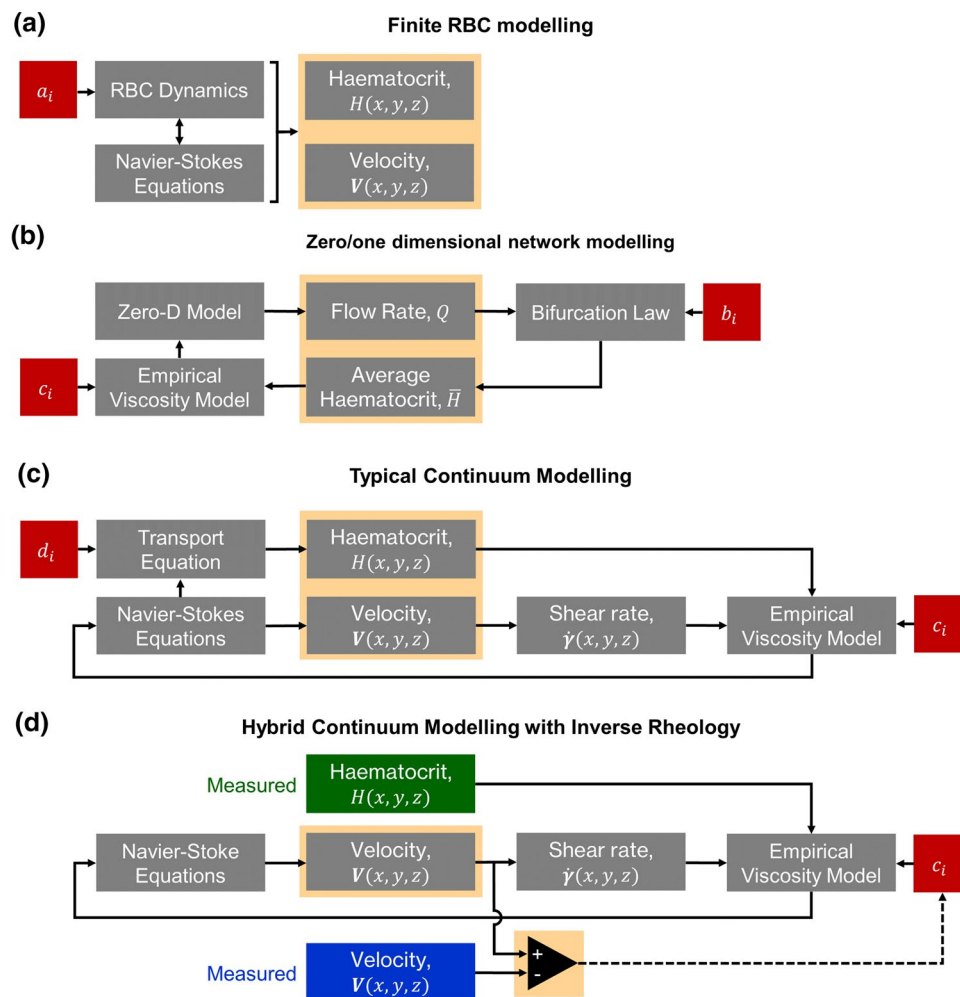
(a)

Finite RBC modelling

$a_i$

RBC Dynamics

Navier-Stokes Equations

Haematocrit, $H(x,y,z)$

Velocity, $\boldsymbol{V}(x,y,z)$

(b)

Zero/one dimensional network modelling

Zero-D Model

Flow Rate, $Q$

Bifurcation Law

$b_i$

$c_i$

Empirical Viscosity Model

Average Haematocrit, $\bar{H}$

(c)

Typical Continuum Modelling

$d_i$

Transport Equation

Haematocrit, $H(x,y,z)$

Navier-Stokes Equations

Velocity, $\boldsymbol{V}(x,y,z)$

Shear rate, $\dot{\boldsymbol{\gamma}}(x,y,z)$

Empirical Viscosity Model

$c_i$

(d)

Hybrid Continuum Modelling with Inverse Rheology

Measured

Haematocrit, $H(x,y,z)$

Navier-Stoke Equations

Velocity, $\boldsymbol{V}(x,y,z)$

Shear rate, $\dot{\boldsymbol{\gamma}}(x,y,z)$

Empirical Viscosity Model

$c_i$

Measured

Velocity, $\boldsymbol{V}(x,y,z)$

+

-